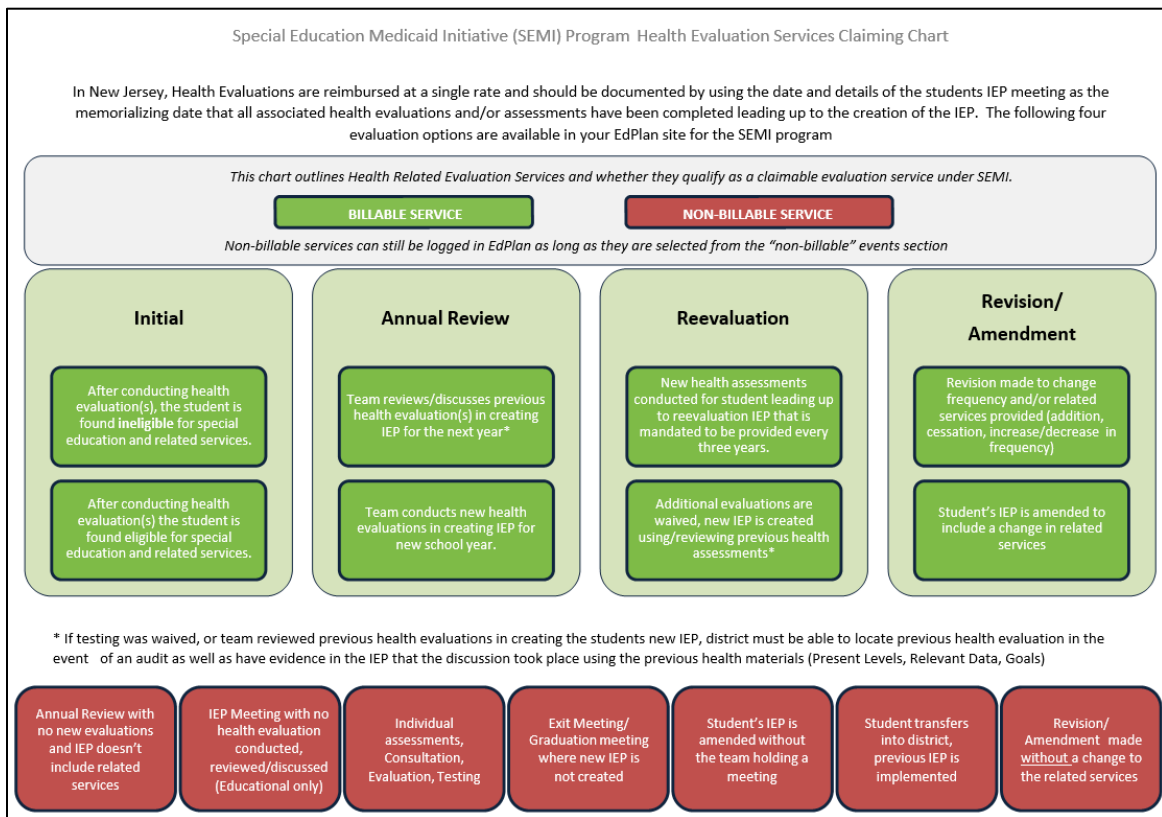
Special Education Medicaid Initiative (SEMI) Program Health Evaluation Services Claiming Chart

In New Jersey, Health Evaluations are reimbursed at a single rate and should be documented by using the date and details of the students IEP meeting as the memorializing date that all associated health evaluations and/or assessments have been completed leading up to the creation of the IEP. The following four evaluation options are available in your EdPlan site for the SEMI program

This chart outlines Health Related Evaluation Services and whether they qualify as a claimable evaluation service under SEMI.

BILLABLE SERVICE

NON-BILLABLE SERVICE

Non-billable services can still be logged in EdPlan as long as they are selected from the "non-billable" events section

Initial

After conducting health evaluation(s), the student is found ineligible for special education and related services.

After conducting health evaluation(s) the student is found eligible for special education and related services.

Annual Review

Team reviews/discusses previous health evaluation(s) in creating IEP for the next year*

Team conducts new health evaluations in creating IEP for new school year.

Reevaluation

New health assessments conducted for student leading up to reevaluation IEP that is mandated to be provided every three years.

Additional evaluations are waived, new IEP is created using/reviewing previous health assessments*

Revision/ Amendment

Revision made to change frequency and/or related services provided (addition, cessation, increase/decrease in frequency)

Student's IEP is amended to include a change in related services

* If testing was waived, or team reviewed previous health evaluations in creating the students new IEP, district must be able to locate previous health evaluation in the event of an audit as well as have evidence in the IEP that the discussion took place using the previous health materials (Present Levels, Relevant Data, Goals)

Annual Review with no new evaluations and IEP doesn't include related services

IEP Meeting with no health evaluation conducted, reviewed/discussed (Educational only)

Individual assessments, Consultation, Evaluation, Testing

Exit Meeting/ Graduation meeting where new IEP is not created

Student's IEP is amended without the team holding a meeting

Student transfers into district, previous IEP is implemented

Revision/ Amendment made without a change to the related services